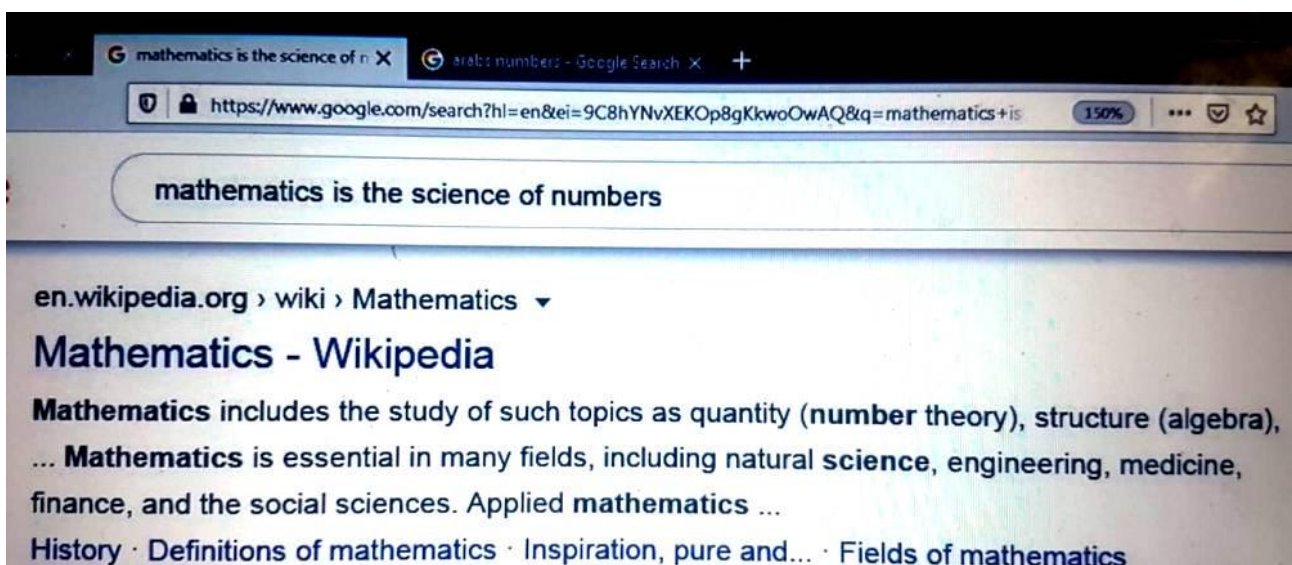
G mathematics is the science of n X
G arabic numbers - Google Search X
+

https://www.google.com/search?hl=en&ei=9C8hYNvXEKOp8gKkwoOwAQ&q=mathematics+is
150%
...

mathematics is the science of numbers

en.wikipedia.org › wiki › Mathematics ▾

Mathematics - Wikipedia

**Mathematics** includes the study of such topics as quantity (**number** theory), structure (algebra), ... **Mathematics** is essential in many fields, including natural **science**, engineering, medicine, finance, and the social sciences. Applied **mathematics** ...

History · Definitions of mathematics · Inspiration, pure and... · Fields of mathematics